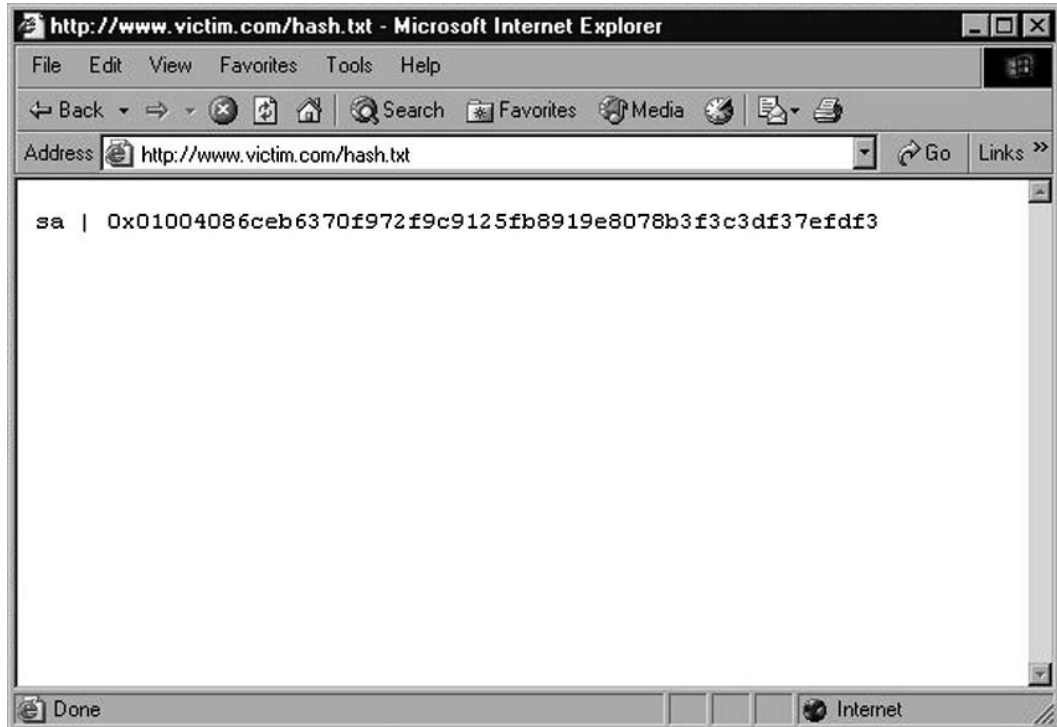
http://www.victim.com/hash.txt - Microsoft Internet Explorer

File Edit View Favorites Tools Help

Back Search Favorites Media

Address http://www.victim.com/hash.txt Go Links »

sa | 0x01004086ceb6370f972f9c9125fb8919e8078b3f3c3df37efdf3

Done Internet